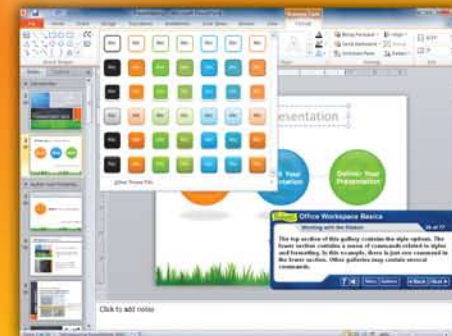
Drawing Tools

File

Format

Bring Forward

Send Backward

Selection Pane

Other Theme Fills

esentation

t Your
entation

Deliver Your
Presentation

Office Workspace Basics

Working with the Ribbon

The top section of this gallery contains the style options. The lower section contains a menu of commands related to styles and formatting. In this example, there is just one command in the lower section. Other galleries may contain several commands.

Back

Next

Click to add notes